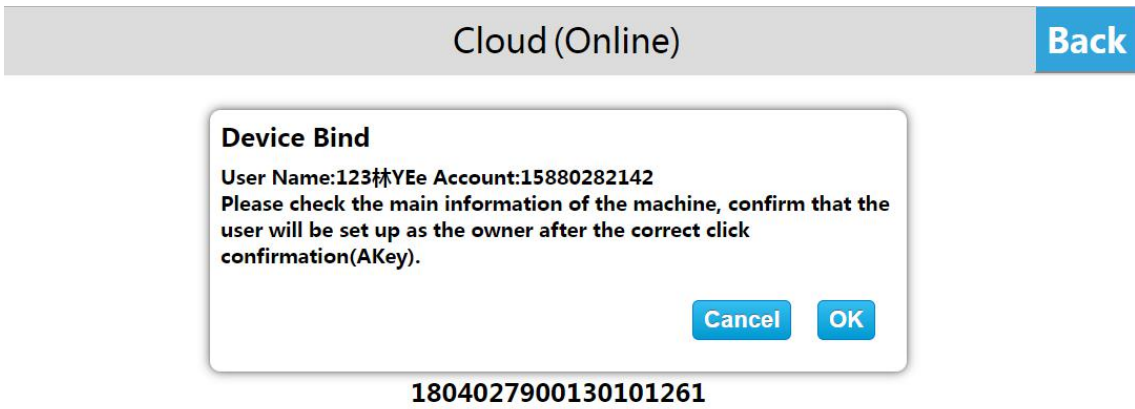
Cloud (Online)

Back

Device Bind

User Name:123林YEe Account:15880282142
Please check the main information of the machine, confirm that the user will be set up as the owner after the correct click confirmation(AKey).

Cancel OK

1804027900130101261